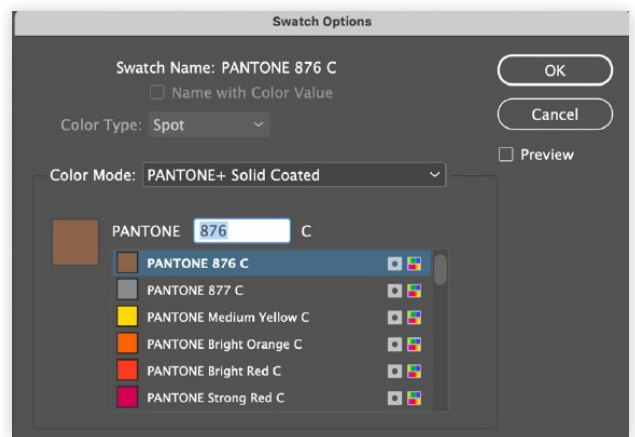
Swatch Options

Swatch Name: PANTONE 876 C

Name with Color Value

Color Type: Spot

OK

Cancel

Preview

Color Mode: PANTONE+ Solid Coated

PANTONE 876 C

PANTONE 876 C

PANTONE 877 C

PANTONE Medium Yellow C

PANTONE Bright Orange C

PANTONE Bright Red C

PANTONE Strong Red C